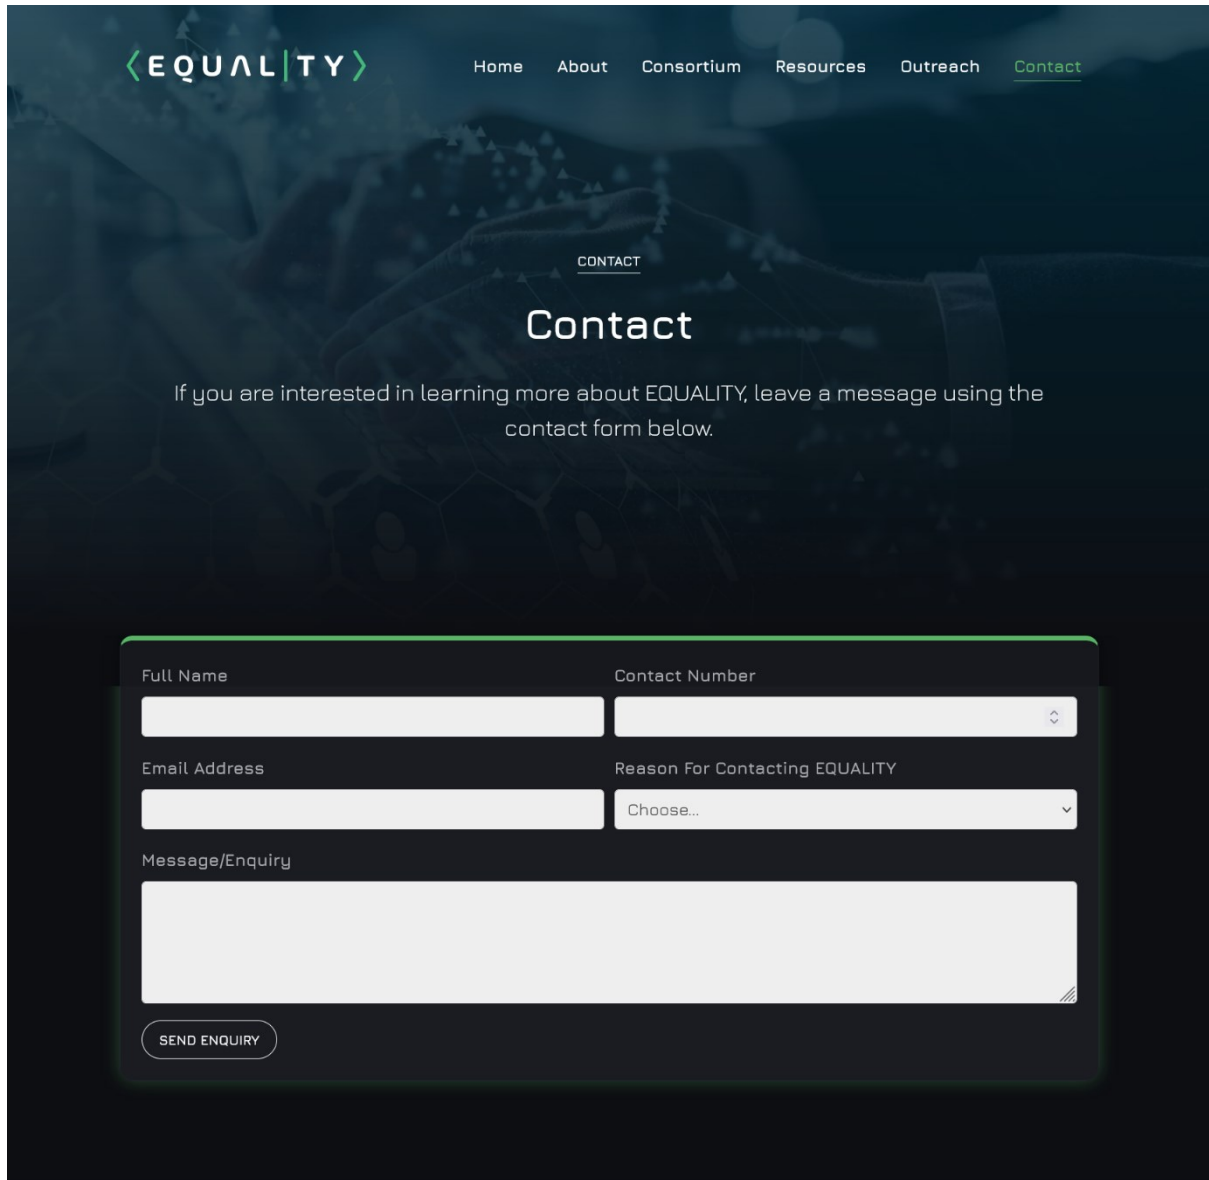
⟨EQUALITY⟩

Home About Consortium Resources Outreach Contact

CONTACT

Contact

If you are interested in learning more about EQUALITY, leave a message using the contact form below.

Full Name

Contact Number

Email Address

Reason For Contacting EQUALITY

Choose...

Message/Enquiry

SEND ENQUIRY